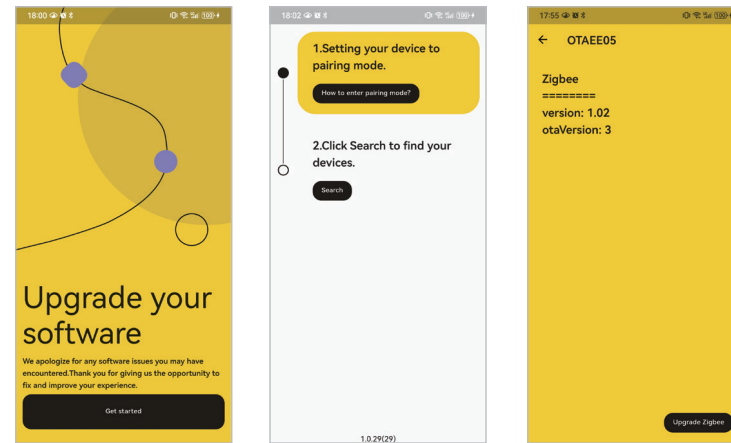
18:00

Upgrade your software

We apologize for any software issues you may have encountered.Thank you for giving us the opportunity to fix and improve your experience.

Get started

18:02

1.Setting your device to pairing mode.

How to enter pairing mode?

2.Click Search to find your devices.

Search

1.0.29(29)

17:55

OTAEE05

Zigbee
========
version: 1.02
otaVersion: 3

Upgrade Zigbee